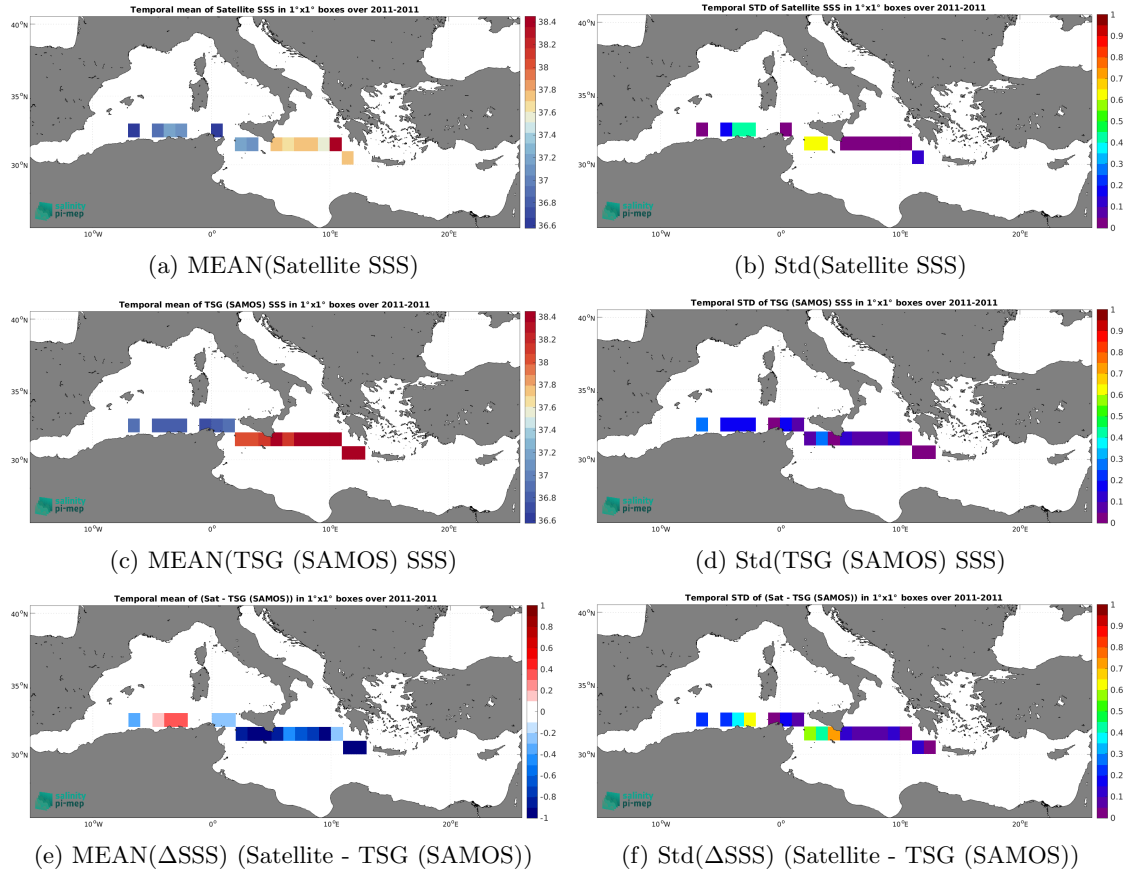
Temporal mean of Satellite SSS in 1°x1° boxes over 2011-2011

40°N
35°N
30°N
10°W 0° 10°E 20°E

salinity pi-mep

38.4
38.2
38
37.8
37.6
37.4
37.2
37
36.8
36.6

(a) MEAN(Satellite SSS)

Temporal STD of Satellite SSS in 1°x1° boxes over 2011-2011

40°N
35°N
30°N
10°W 0° 10°E 20°E

salinity pi-mep

1
0.9
0.8
0.7
0.6
0.5
0.4
0.3
0.2
0.1
0

(b) Std(Satellite SSS)

Temporal mean of TSG (SAMOS) SSS in 1°x1° boxes over 2011-2011

40°N
35°N
30°N
10°W 0° 10°E 20°E

salinity pi-mep

38.4
38.2
38
37.8
37.6
37.4
37.2
37
36.8
36.6

(c) MEAN(TSG (SAMOS) SSS)

Temporal STD of TSG (SAMOS) SSS in 1°x1° boxes over 2011-2011

40°N
35°N
30°N
10°W 0° 10°E 20°E

salinity pi-mep

1
0.9
0.8
0.7
0.6
0.5
0.4
0.3
0.2
0.1
0

(d) Std(TSG (SAMOS) SSS)

Temporal mean of (Sat - TSG (SAMOS)) in 1°x1° boxes over 2011-2011

40°N
35°N
30°N
10°W 0° 10°E 20°E

salinity pi-mep

1
0.8
0.6
0.4
0.2
0
-0.2
-0.4
-0.6
-0.8
-1

(e) MEAN($\Delta$SSS) (Satellite - TSG (SAMOS))

Temporal STD of (Sat - TSG (SAMOS)) in 1°x1° boxes over 2011-2011

40°N
35°N
30°N
10°W 0° 10°E 20°E

salinity pi-mep

1
0.9
0.8
0.7
0.6
0.5
0.4
0.3
0.2
0.1
0

(f) Std($\Delta$SSS) (Satellite - TSG (SAMOS))